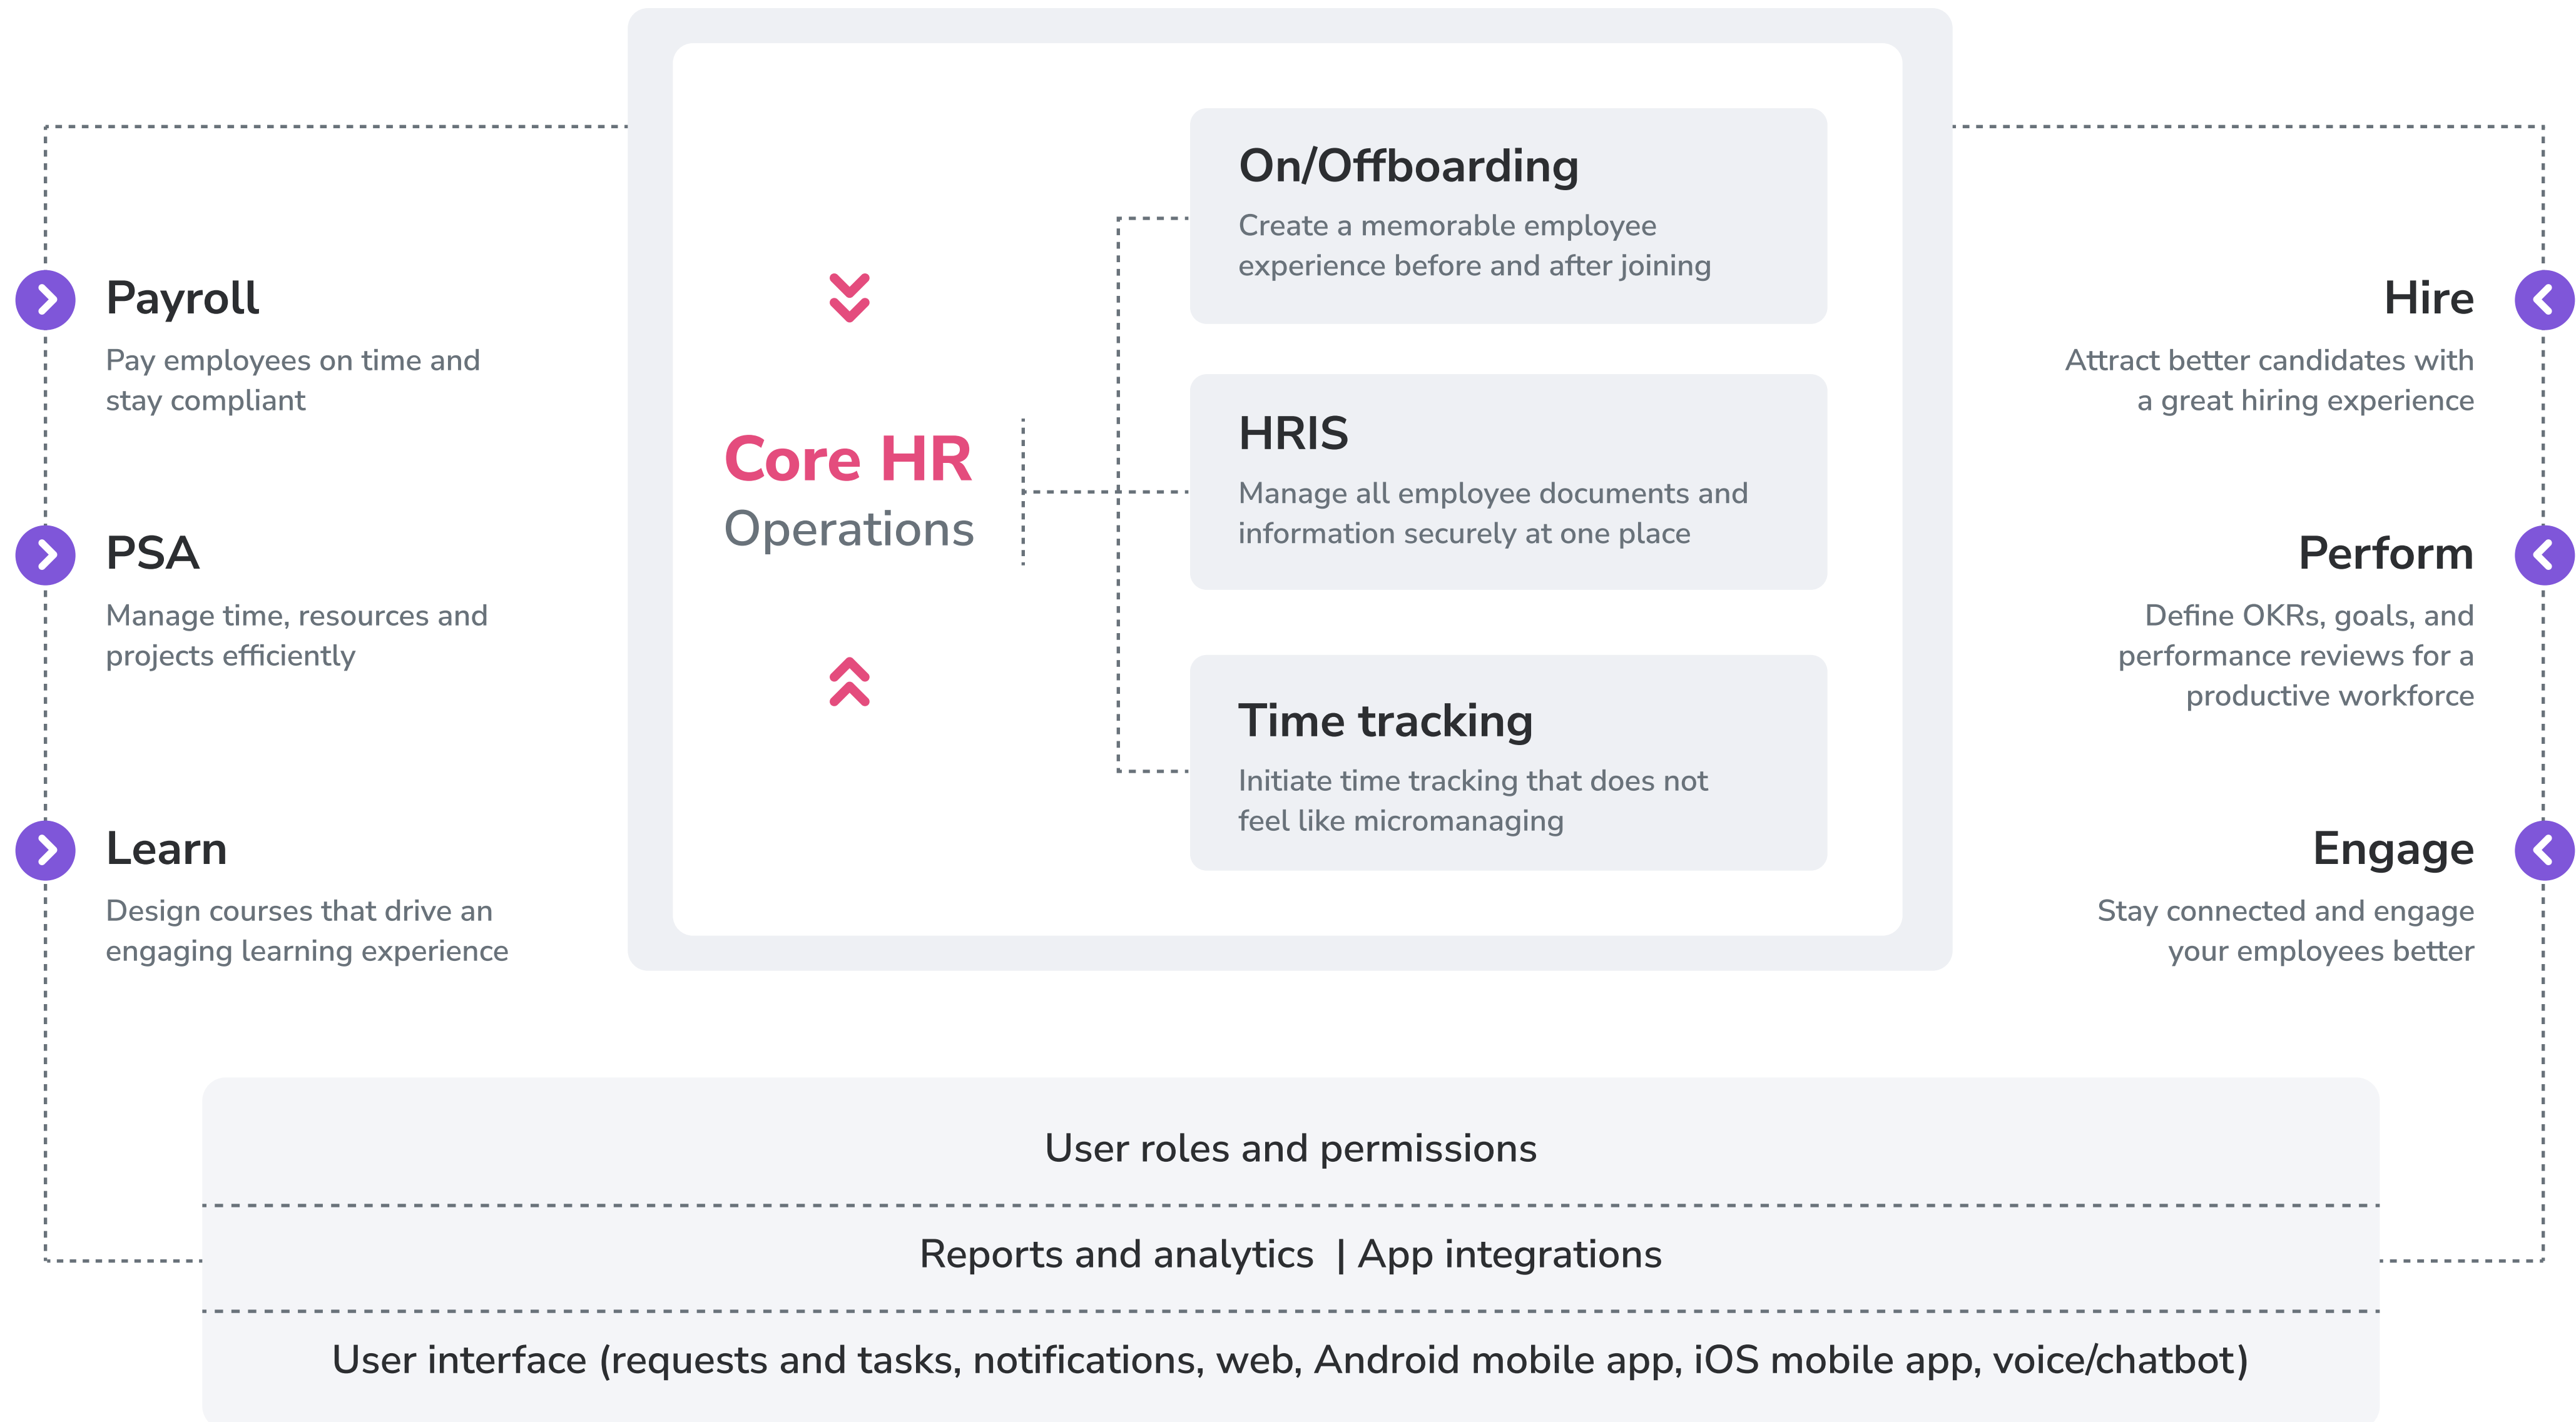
Payroll

Pay employees on time and stay compliant

PSA

Manage time, resources and projects efficiently

Learn

Design courses that drive an engaging learning experience

Core HR
Operations

On/Offboarding

Create a memorable employee experience before and after joining

HRIS

Manage all employee documents and information securely at one place

Time tracking

Initiate time tracking that does not feel like micromanaging

Hire

Attract better candidates with a great hiring experience

Perform

Define OKRs, goals, and performance reviews for a productive workforce

Engage

Stay connected and engage your employees better

User roles and permissions

Reports and analytics | App integrations

User interface (requests and tasks, notifications, web, Android mobile app, iOS mobile app, voice/chatbot)